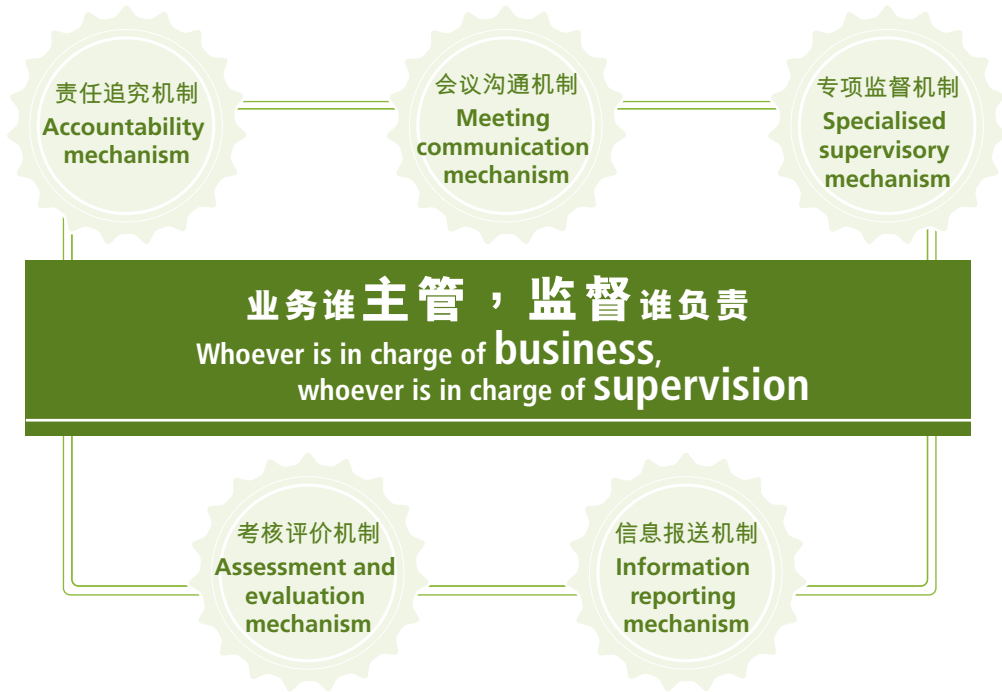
责任追究机制
Accountability mechanism

会议沟通机制
Meeting communication mechanism

专项监督机制
Specialised supervisory mechanism

业务谁主管，监督谁负责
Whoever is in charge of business, whoever is in charge of supervision

考核评价机制
Assessment and evaluation mechanism

信息报送机制
Information reporting mechanism